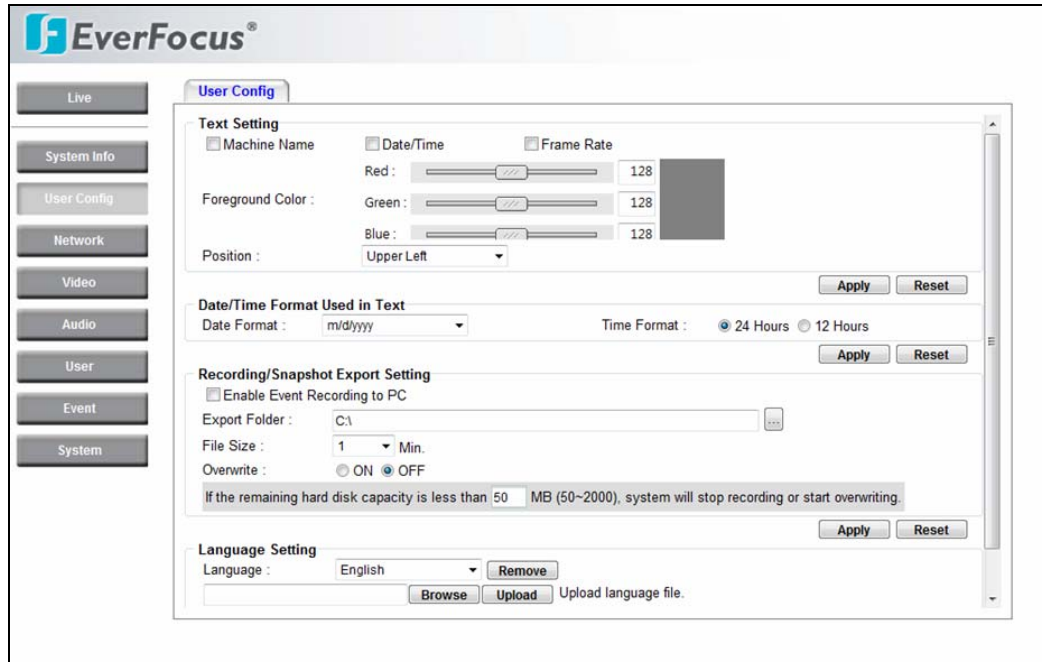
EverFocus®

Live

System Info

User Config

Network

Video

Audio

User

Event

System

User Config

Text Setting

Machine Name

Date/Time

Frame Rate

Foreground Color :

Red : 128

Green : 128

Blue : 128

Position : Upper Left

Apply Reset

Date/Time Format Used in Text

Date Format : m/d/yyyy

Time Format : 24 Hours 12 Hours

Apply Reset

Recording/Snapshot Export Setting

Enable Event Recording to PC

Export Folder : C:\ ...

File Size : 1 Min.

Overwrite : ON OFF

If the remaining hard disk capacity is less than 50 MB (50~2000), system will stop recording or start overwriting.

Apply Reset

Language Setting

Language : English Remove

Browse Upload Upload language file.